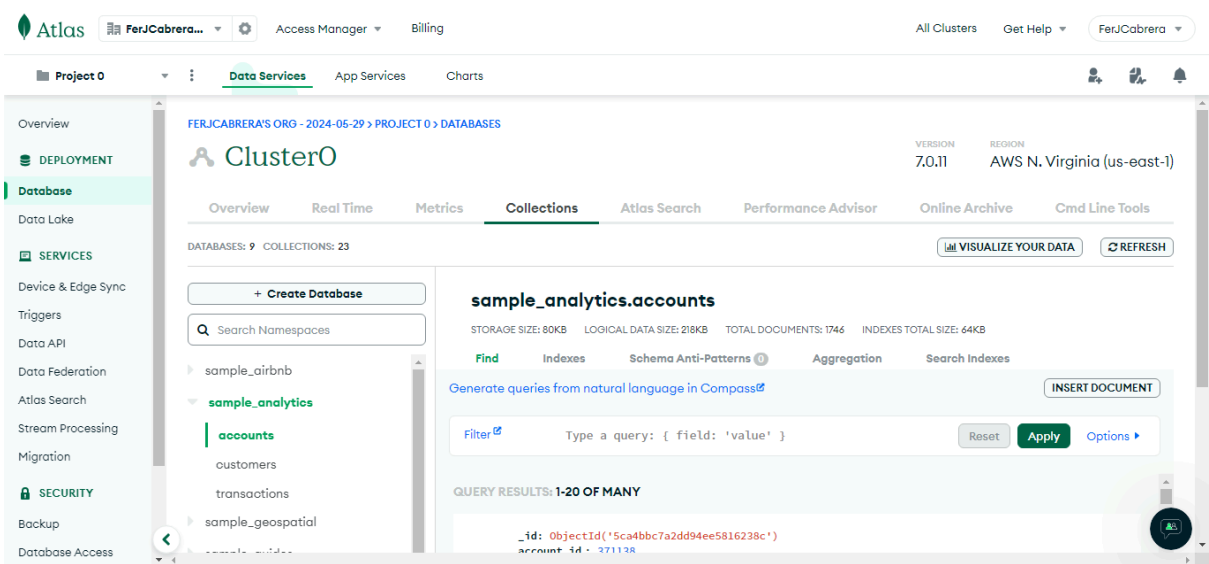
Atlas FerJCabrera... Access Manager Billing All Clusters Get Help FerJCabrera

Project 0 Data Services App Services Charts

Overview
DEPLOYMENT
Database
Data Lake
SERVICES
Device & Edge Sync
Triggers
Data API
Data Federation
Atlas Search
Stream Processing
Migration
SECURITY
Backup
Database Access

FERJCABRERA'S ORG - 2024-05-29 > PROJECT 0 > DATABASES

Cluster0

VERSION 7.0.11
REGION AWS N. Virginia (us-east-1)

Overview Real Time Metrics Collections Atlas Search Performance Advisor Online Archive Cmd Line Tools

DATABASES: 9 COLLECTIONS: 23

VISUALIZE YOUR DATA REFRESH

+ Create Database

Search Namespaces

sample_airbnb
sample_analytics
accounts
customers
transactions
sample_geospatial

sample_analytics.accounts

STORAGE SIZE: 80KB LOGICAL DATA SIZE: 218KB TOTAL DOCUMENTS: 1746 INDEXES TOTAL SIZE: 64KB

Find Indexes Schema Anti-Patterns 0 Aggregation Search Indexes

Generate queries from natural language in Compass

INSERT DOCUMENT

Filter Type a query: { field: 'value' } Reset Apply Options

QUERY RESULTS: 1-20 OF MANY

_id: ObjectId('5ca4bbc7a2dd94ee5816238c')
account_id: 371138